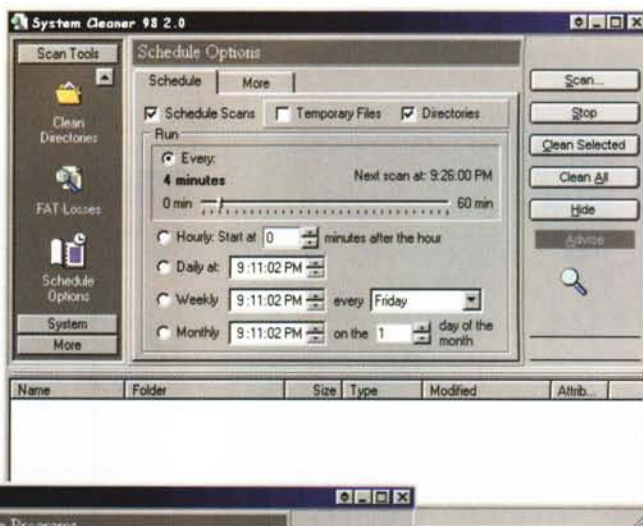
System Cleaner 98 2.0

Scan Tools

Clean Directories

FAT Losses

Schedule Options

System

More

Schedule Options

Schedule

More

Schedule Scans

Temporary Files

Directories

Run

Every:

4 minutes

Next scan at: 9:26:00 PM

0 min

60 min

Hourly: Start at 0 minutes after the hour

Daily at: 9:11:02 PM

Weekly 9:11:02 PM every Friday

Monthly 9:11:02 PM on the 1 day of the month

Scan...

Stop

Clean Selected

Clean All

Hide

Advise

| Name | Folder | Size | Type | Modified | Attrib... |
|---|---|---|---|---|---|

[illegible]